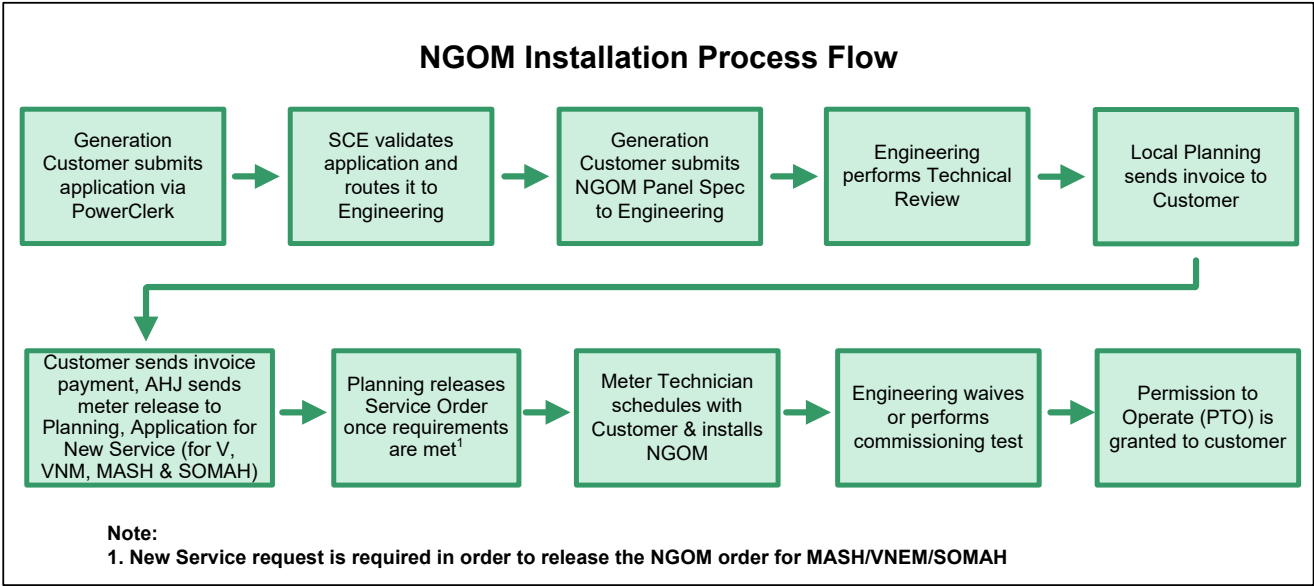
NGOM Installation Process Flow

Generation Customer submits application via PowerClerk

SCE validates application and routes it to Engineering

Generation Customer submits NGOM Panel Spec to Engineering

Engineering performs Technical Review

Local Planning sends invoice to Customer

Customer sends invoice payment, AHJ sends meter release to Planning, Application for New Service (for V, VNM, MASH & SOMAH)

Planning releases Service Order once requirements are met$^1$

Meter Technician schedules with Customer & installs NGOM

Engineering waives or performs commissioning test

Permission to Operate (PTO) is granted to customer

Note:
1. New Service request is required in order to release the NGOM order for MASH/VNEM/SOMAH